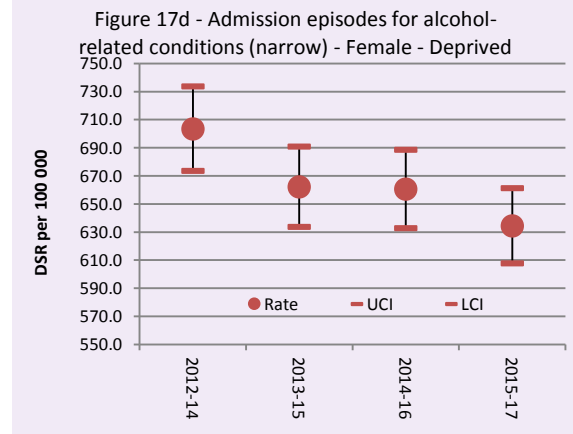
Figure 17d - Admission episodes for alcohol-related conditions (narrow) - Female - Deprived

DSR per 100 000

750.0
730.0
710.0
690.0
670.0
650.0
630.0
610.0
590.0
570.0
550.0

Rate
UCI
LCI

2012-14
2013-15
2014-16
2015-17